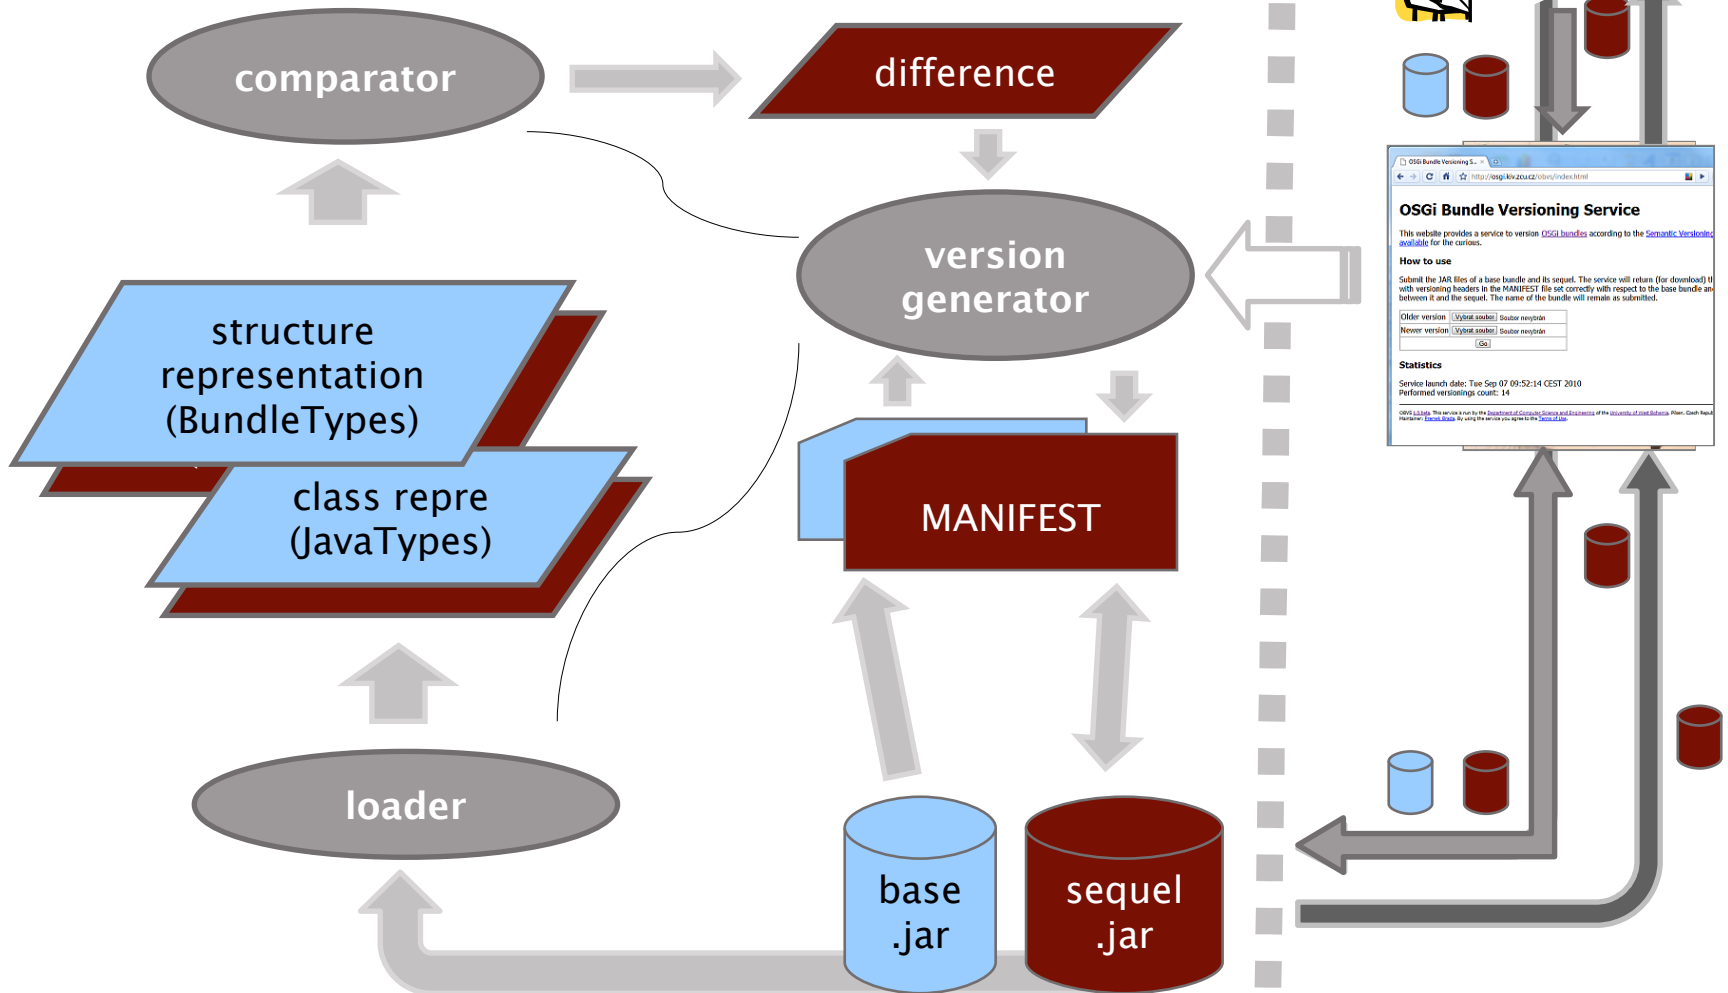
comparator

difference

version generator

structure representation (BundleTypes)

class repre (JavaTypes)

MANIFEST

loader

base .jar

sequel .jar

OSGi Bundle Versioning S...

http://osgi.kiv.zcu.cz/obvs/index.html

OSGi Bundle Versioning Service

This website provides a service to version OSGi bundles according to the Semantic Versioning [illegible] available for the curious.

How to use

Submit the JAR files of a base bundle and its sequel. The service will return (for download) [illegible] with versioning headers in the MANIFEST file set correctly with respect to the base bundle an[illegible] between it and the sequel. The name of the bundle will remain as submitted.

Older version Vybrat soubor Soubor nevybrán

Newer version Vybrat soubor Soubor nevybrán

Go

Statistics

Service launch date: Tue Sep 07 09:52:14 CEST 2010

Performed versionings count: 14

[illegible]